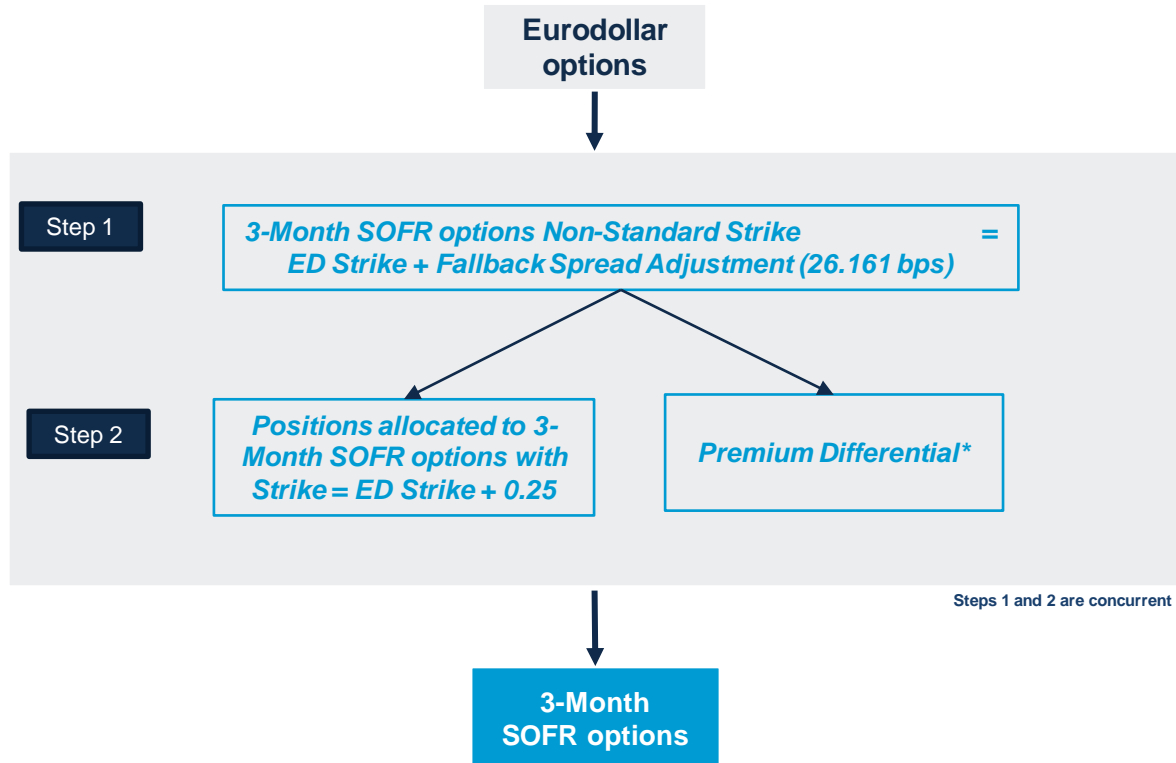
Eurodollar options

Step 1

3-Month SOFR options Non-Standard Strike = ED Strike + Fallback Spread Adjustment (26.161 bps)

Step 2

Positions allocated to 3-Month SOFR options with Strike = ED Strike + 0.25

Premium Differential*

Steps 1 and 2 are concurrent

3-Month SOFR options